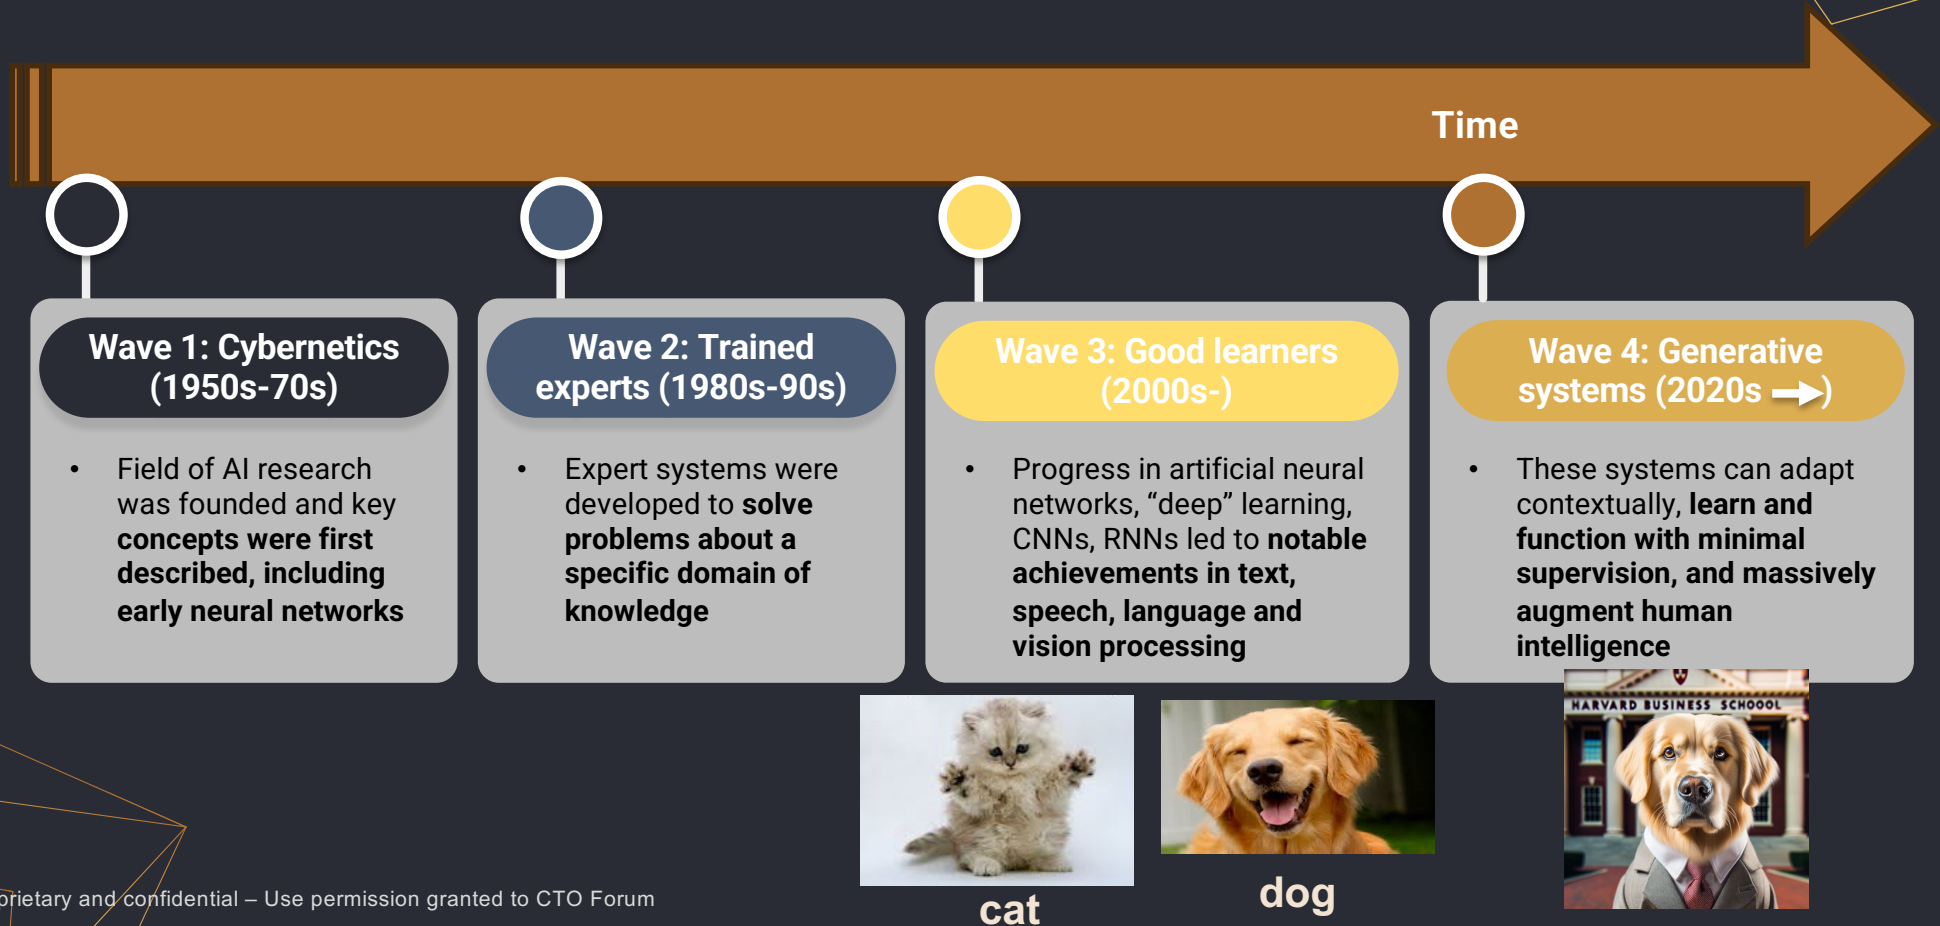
Time

Wave 1: Cybernetics (1950s-70s)

• Field of AI research was founded and key **concepts were first described, including early neural networks**

Wave 2: Trained experts (1980s-90s)

• Expert systems were developed to **solve problems about a specific domain of knowledge**

Wave 3: Good learners (2000s-)

• Progress in artificial neural networks, "deep" learning, CNNs, RNNs led to **notable achievements in text, speech, language and vision processing**

Wave 4: Generative systems (2020s →)

• These systems can adapt contextually, **learn and function with minimal supervision, and massively augment human intelligence**

cat

dog

HARVARD BUSINESS SCHOOOL

rietary and confidential – Use permission granted to CTO Forum